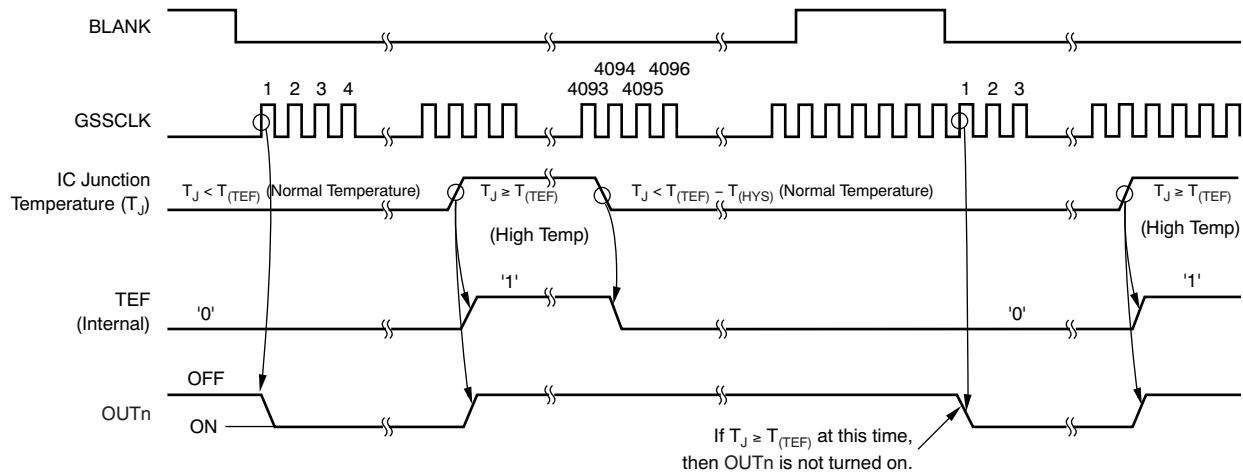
BLANK

1 2 3 4

4094 4096
4093 4095

1 2 3

GSSCLK

IC Junction Temperature ($T_J$)

$T_J < T_{(TEF)}$ (Normal Temperature)

$T_J \geq T_{(TEF)}$

(High Temp)

$T_J < T_{(TEF)} - T_{(HYS)}$ (Normal Temperature)

$T_J \geq T_{(TEF)}$

(High Temp)

TEF (Internal)

'0'

'1'

'0'

'1'

OFF

OUTn

ON

If $T_J \geq T_{(TEF)}$ at this time, then OUTn is not turned on.